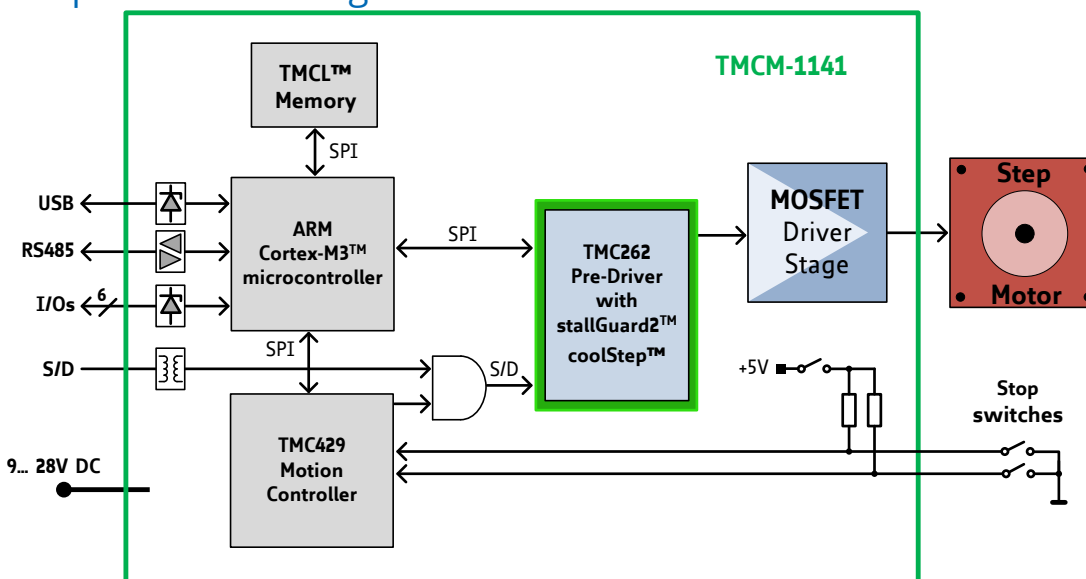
TMCM-1141

TMCL™ Memory

SPI

USB

RS485

I/Os 6

ARM Cortex-M3™ microcontroller

SPI

TMC262 Pre-Driver with stallGuard2™ coolStep™

MOSFET Driver Stage

Step Motor

S/D

SPI

S/D

+5V

TMC429 Motion Controller

Stop switches

9... 28V DC